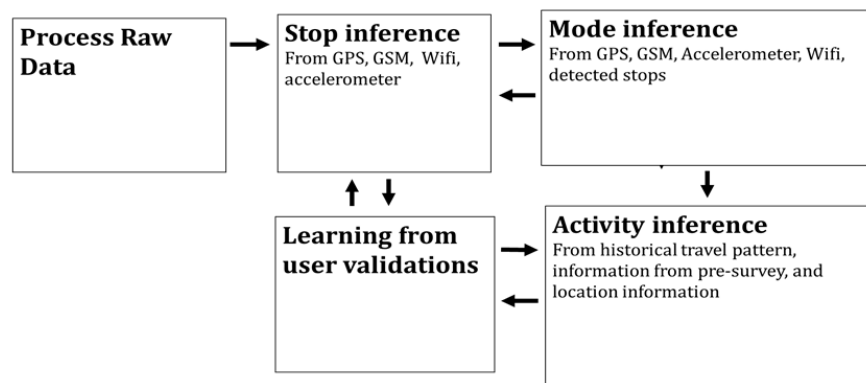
Process Raw Data

Stop inference
From GPS, GSM, Wifi, accelerometer

Mode inference
From GPS, GSM, Accelerometer, Wifi, detected stops

Learning from user validations

Activity inference
From historical travel pattern, information from pre-survey, and location information